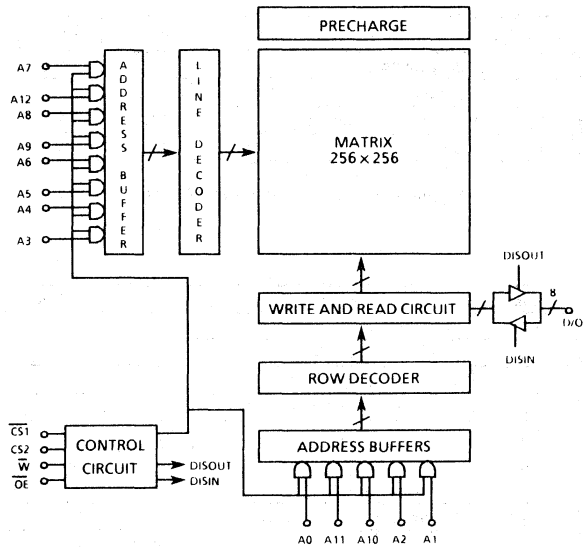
PRECHARGE

A7
A12
A8
A9
A6
A5
A4
A3

ADDRESS BUFFER

LINE DECODER

MATRIX
$256 \times 256$

DISOUT
8
I/O
DISIN

WRITE AND READ CIRCUIT

ROW DECODER

$\overline{CS1}$
CS2
$\overline{W}$
$\overline{OE}$

CONTROL CIRCUIT

DISOUT
DISIN

ADDRESS BUFFERS

A0 A11 A10 A2 A1